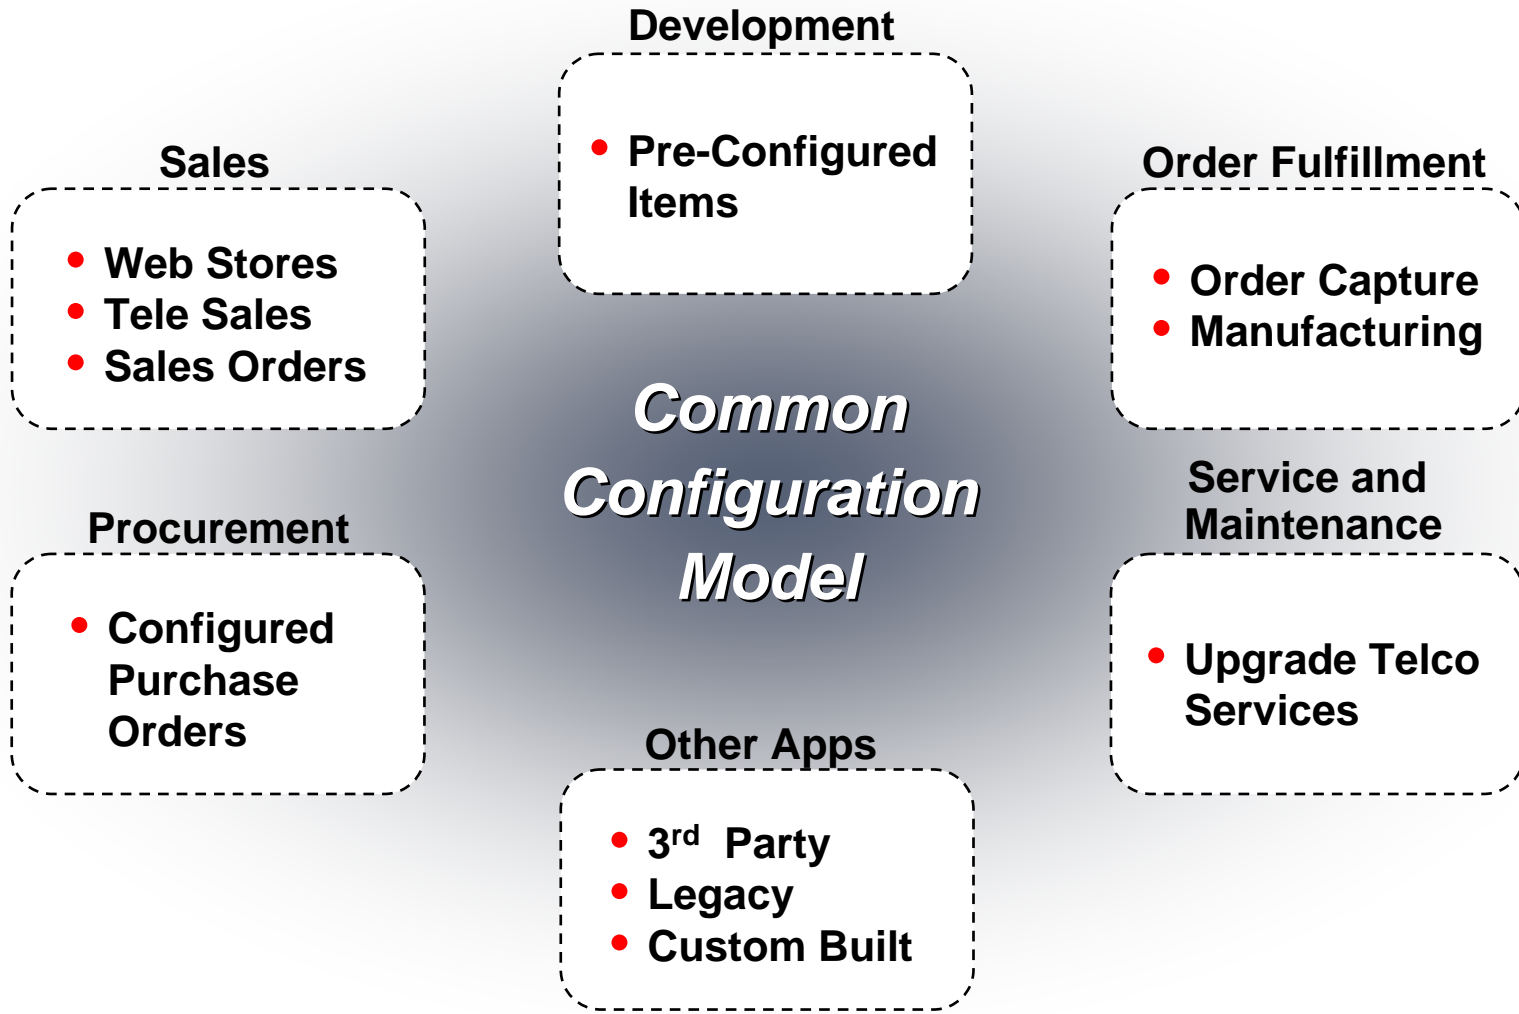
Development

- Pre-Configured Items

Sales

- Web Stores
- Tele Sales
- Sales Orders

Order Fulfillment

- Order Capture
- Manufacturing

Common Configuration Model

Procurement

- Configured Purchase Orders

Service and Maintenance

- Upgrade Telco Services

Other Apps

- 3$^{rd}$ Party
- Legacy
- Custom Built